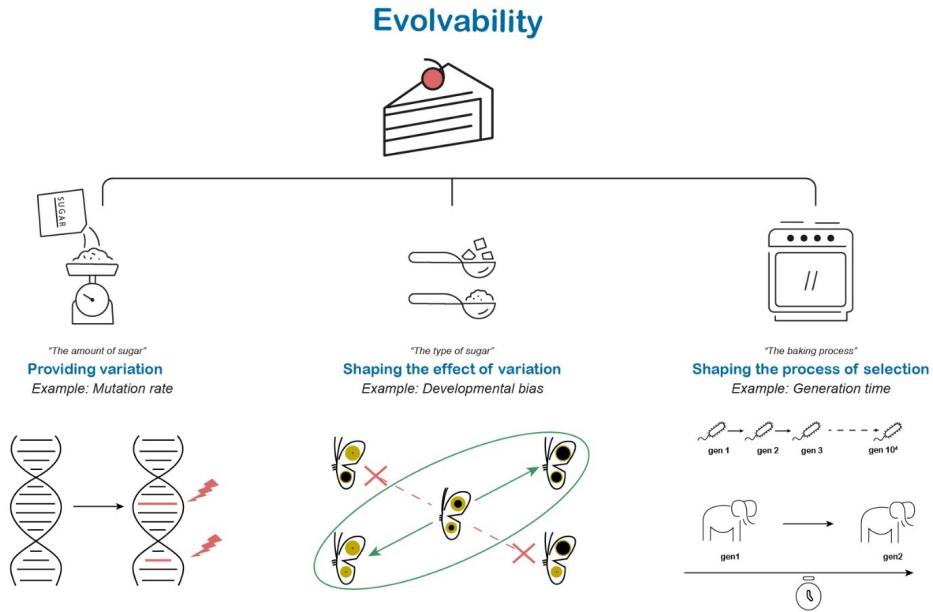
Evolvability

SUGAR

"The amount of sugar"
Providing variation
Example: Mutation rate

"The type of sugar"
Shaping the effect of variation
Example: Developmental bias

"The baking process"
Shaping the process of selection
Example: Generation time

gen 1
gen 2
gen 3
gen $10^4$

gen1
gen2